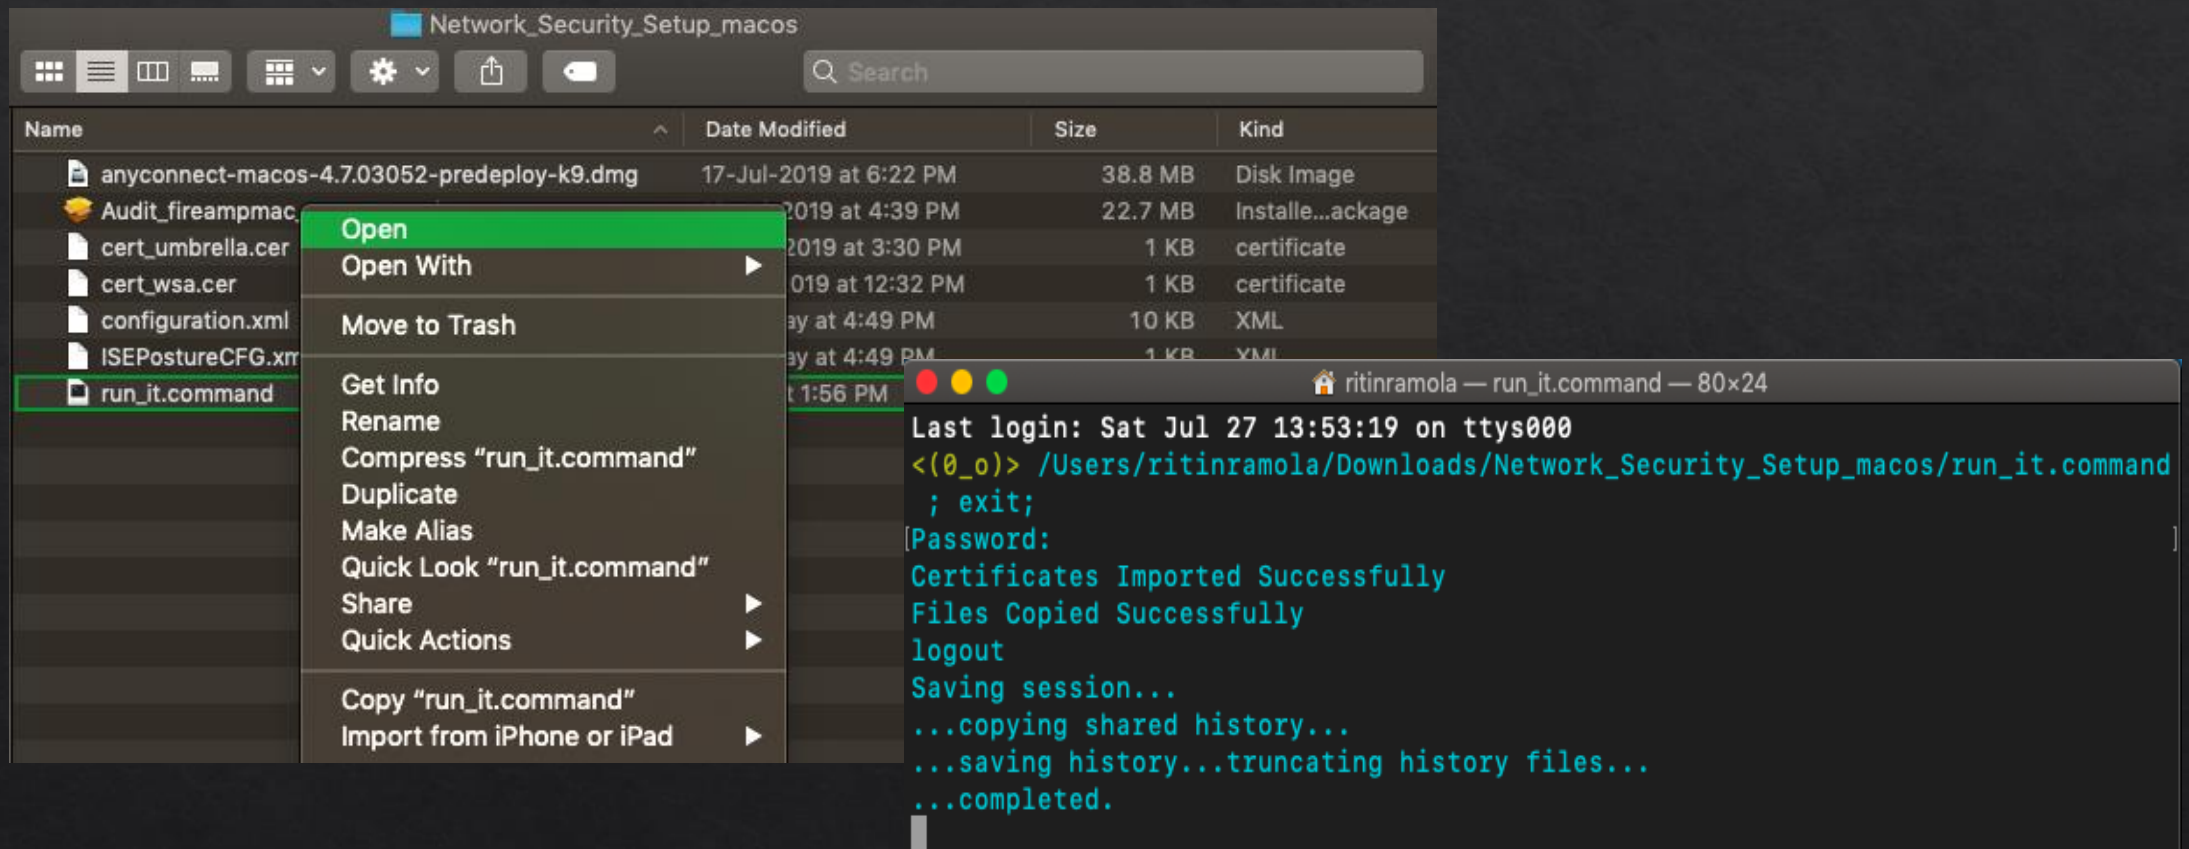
Network_Security_Setup_macos

Search

| Name | Date Modified | Size | Kind |
|---|---|---|---|
| anyconnect-macos-4.7.03052-predeploy-k9.dmg | 17-Jul-2019 at 6:22 PM | 38.8 MB | Disk Image |
| Audit_fireampmac | 2019 at 4:39 PM | 22.7 MB | Installe...ackage |
| cert_umbrella.cer | 2019 at 3:30 PM | 1 KB | certificate |
| cert_wsa.cer | 019 at 12:32 PM | 1 KB | certificate |
| configuration.xml | ay at 4:49 PM | 10 KB | XML |
| ISEPostureCFG.xm | ay at 4:49 PM | 1 KB | XML |
| run_it.command | t 1:56 PM | | |

Open
Open With
Move to Trash
Get Info
Rename
Compress “run_it.command”
Duplicate
Make Alias
Quick Look “run_it.command”
Share
Quick Actions
Copy “run_it.command”
Import from iPhone or iPad

ritinramola — run_it.command — 80×24

Last login: Sat Jul 27 13:53:19 on ttys000
<(0_o)> /Users/ritinramola/Downloads/Network_Security_Setup_macos/run_it.command ; exit;
Password:
Certificates Imported Successfully
Files Copied Successfully
logout
Saving session...
...copying shared history...
...saving history...truncating history files...
...completed.